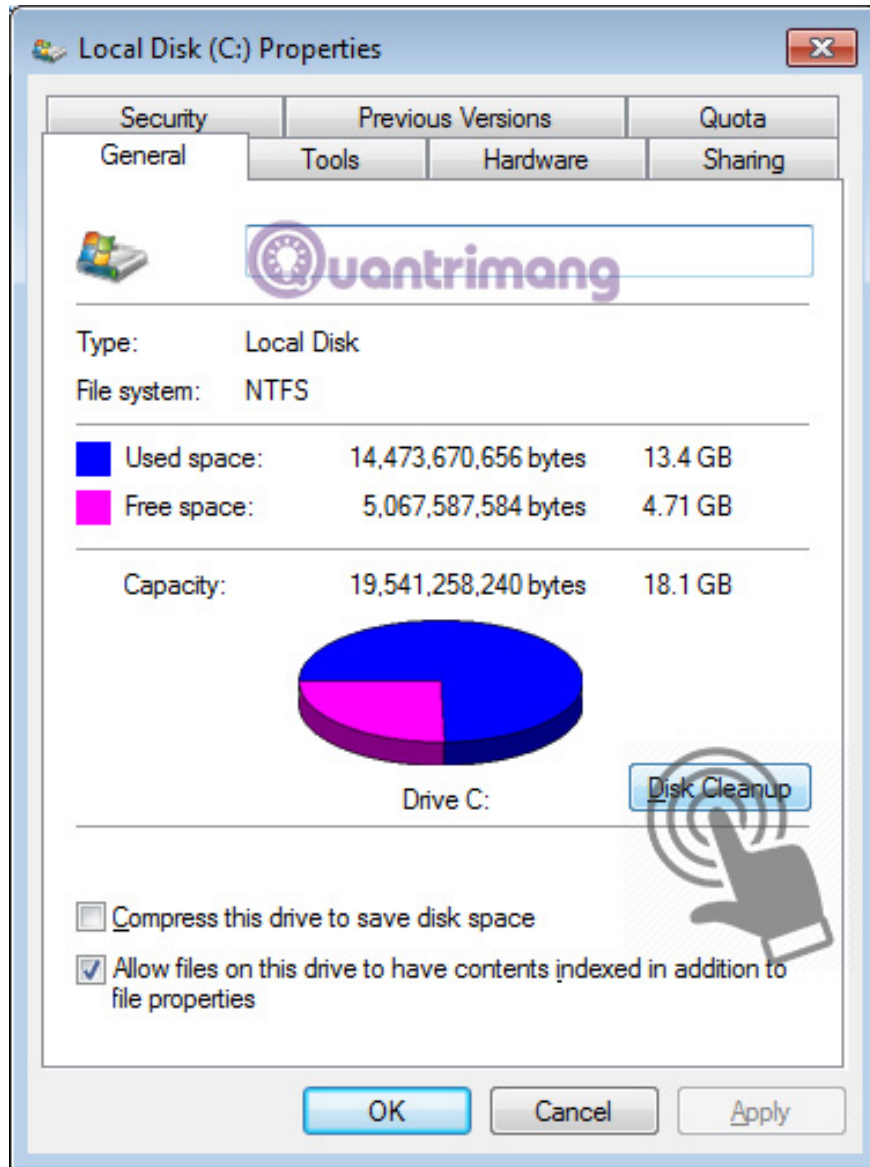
Local Disk (C:) Properties

Security
Previous Versions
Quota
General
Tools
Hardware
Sharing

Quantrimang

Type: Local Disk
File system: NTFS

Used space: 14,473,670,656 bytes 13.4 GB
Free space: 5,067,587,584 bytes 4.71 GB

Capacity: 19,541,258,240 bytes 18.1 GB

Drive C:
Disk Cleanup

Compress this drive to save disk space
Allow files on this drive to have contents indexed in addition to file properties

OK
Cancel
Apply